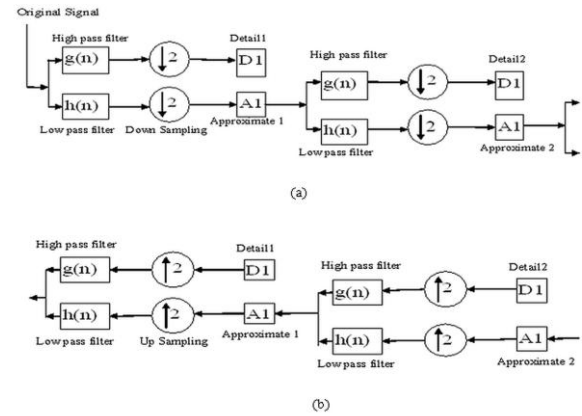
Original Signal

High pass filter

g(n)

$\downarrow 2$

Detail1

D1

h(n)

$\downarrow 2$

A1

Low pass filter

Down Sampling

Approximate 1

High pass filter

g(n)

$\downarrow 2$

Detail2

D1

h(n)

$\downarrow 2$

A1

Low pass filter

Approximate 2

(a)

High pass filter

g(n)

$\uparrow 2$

Detail1

D1

h(n)

$\uparrow 2$

A1

Low pass filter

Up Sampling

Approximate 1

High pass filter

g(n)

$\uparrow 2$

Detail2

D1

h(n)

$\uparrow 2$

A1

Low pass filter

Approximate 2

(b)